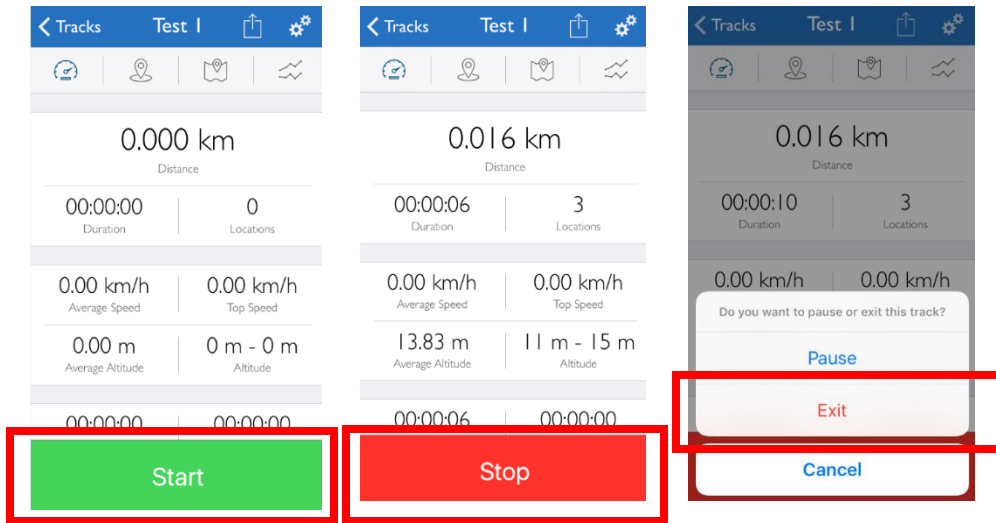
Tracks Test 1

0.000 km
Distance

00:00:00
Duration

0
Locations

0.00 km/h
Average Speed

0.00 km/h
Top Speed

0.00 m
Average Altitude

0 m - 0 m
Altitude

00:00:00 00:00:00

Start

Tracks Test 1

0.016 km
Distance

00:00:06
Duration

3
Locations

0.00 km/h
Average Speed

0.00 km/h
Top Speed

13.83 m
Average Altitude

11 m - 15 m
Altitude

00:00:06 00:00:00

Stop

Tracks Test 1

0.016 km
Distance

00:00:10
Duration

3
Locations

0.00 km/h 0.00 km/h

Do you want to pause or exit this track?

Pause

Exit

Cancel